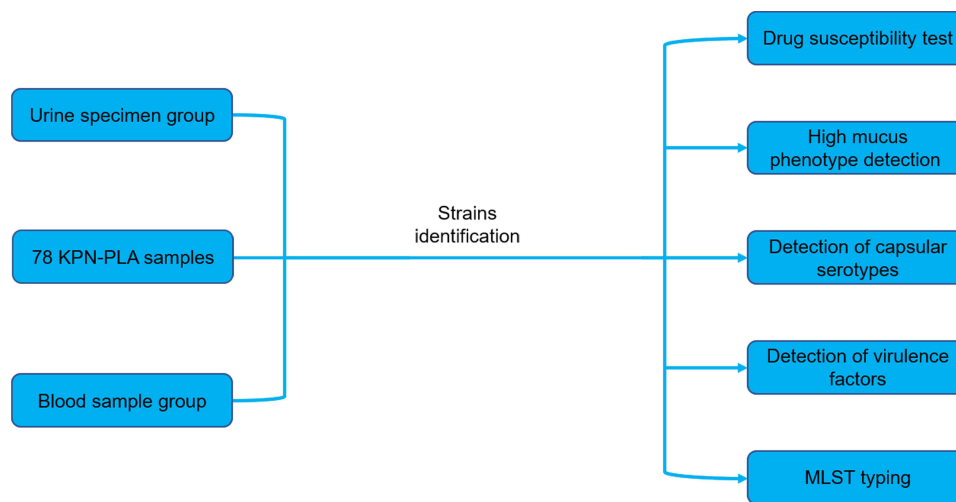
Urine specimen group

78 KPN-PLA samples

Blood sample group

Strains identification

Drug susceptibility test

High mucus phenotype detection

Detection of capsular serotypes

Detection of virulence factors

MLST typing